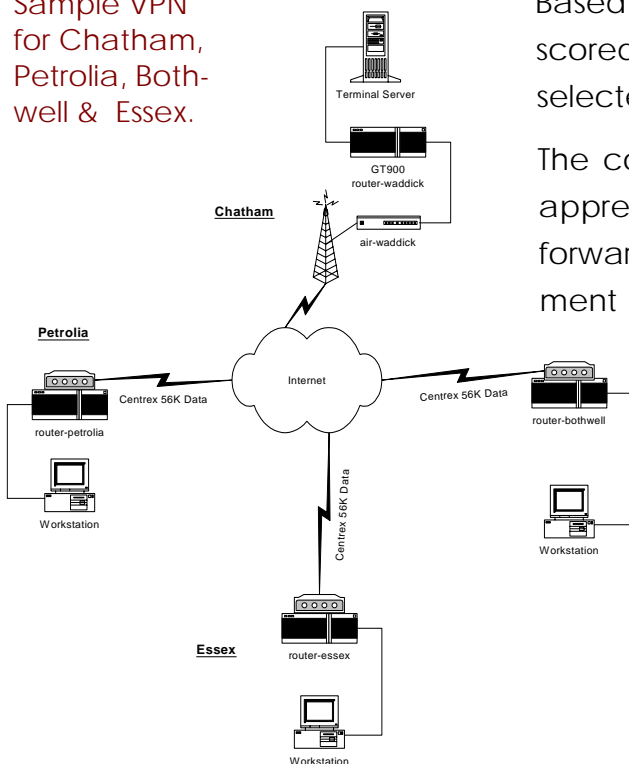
Sample VPN for Chatham, Petrolia, Bothwell & Essex.

Based
scored
select

The co
appre
forwar
ment

Terminal Server

GT900
router-waddick

Chatham

air-waddick

Petrolia

Internet

Centrex 56K Data

router-petrolia

Workstation

Centrex 56K Data

router-bothwell

Workstation

Centrex 56K Data

Essex

router-essex

Workstation